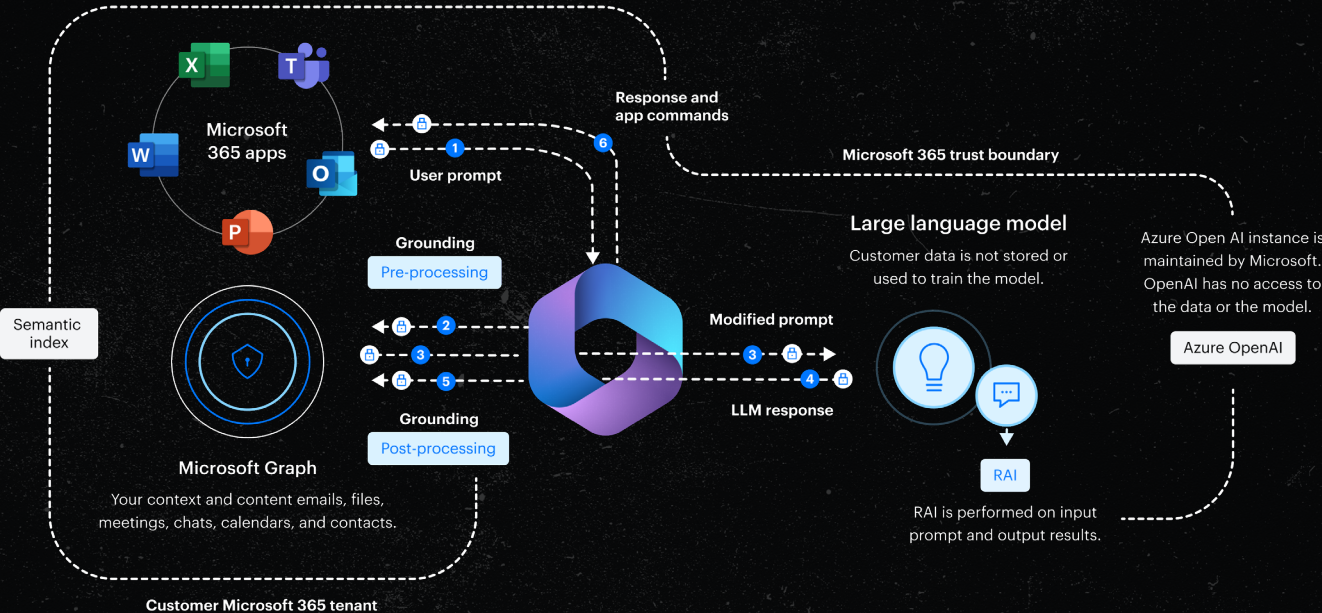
X
T
W
O
P
Microsoft 365 apps

Response and app commands

6

1
User prompt

Microsoft 365 trust boundary

Grounding
Pre-processing

Large language model
Customer data is not stored or used to train the model.

Azure Open AI instance is maintained by Microsoft. OpenAI has no access to the data or the model.

Azure OpenAI

Semantic index

2
3
5

Modified prompt
3
4
LLM response

Grounding
Post-processing

RAI

Microsoft Graph
Your context and content emails, files, meetings, chats, calendars, and contacts.

RAI is performed on input prompt and output results.

Customer Microsoft 365 tenant